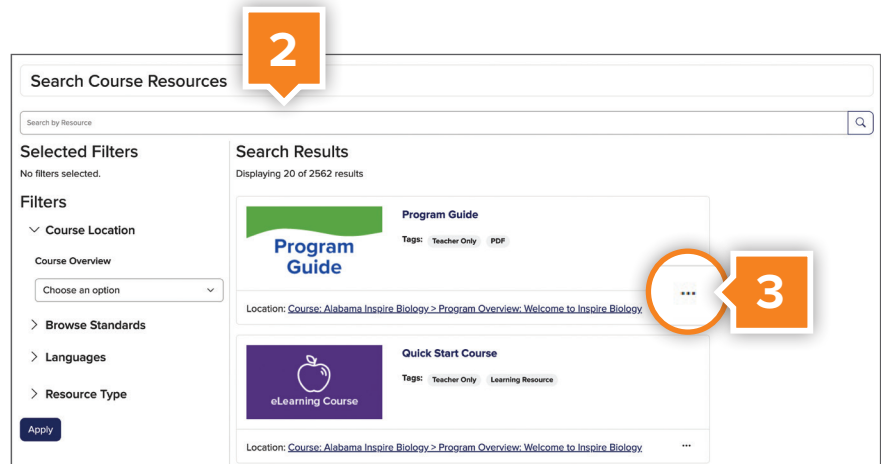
2

Search Course Resources

Search by Resource

Selected Filters
No filters selected.

Filters

Course Location

Course Overview

Choose an option

Browse Standards

Languages

Resource Type

Apply

Search Results
Displaying 20 of 2562 results

Program Guide

Program Guide
Tags: Teacher Only PDF

...

3

Location: Course: Alabama Inspire Biology > Program Overview: Welcome to Inspire Biology

eLearning Course

Quick Start Course
Tags: Teacher Only Learning Resource

Location: Course: Alabama Inspire Biology > Program Overview: Welcome to Inspire Biology

...